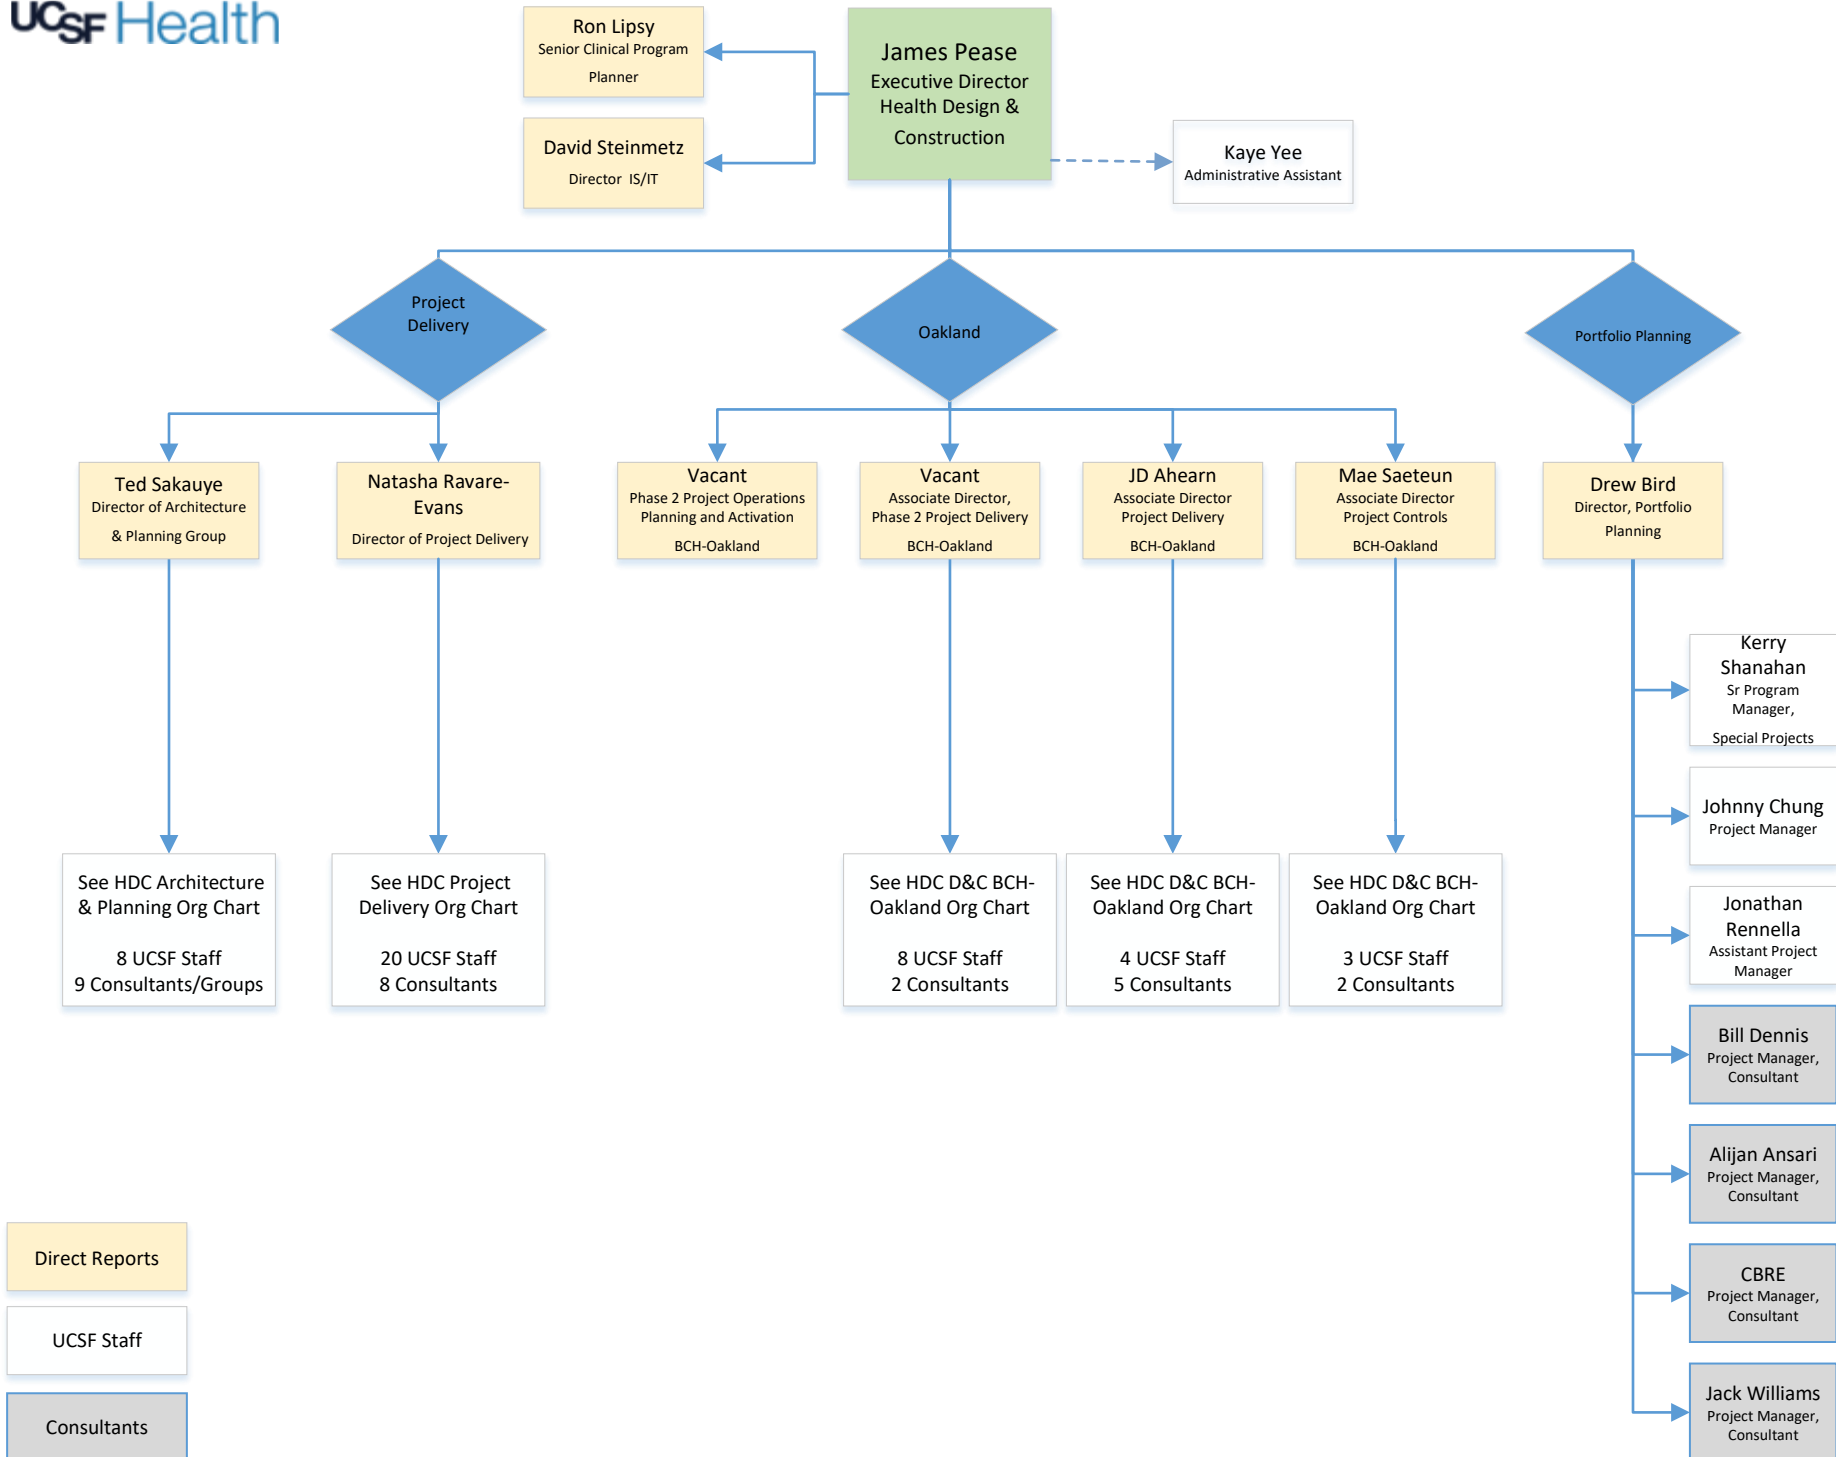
UCSF Health

Ron Lipsy
Senior Clinical Program Planner

David Steinmetz
Director IS/IT

James Pease
Executive Director Health Design & Construction

Kaye Yee
Administrative Assistant

Project Delivery

Oakland

Portfolio Planning

Ted Sakauye
Director of Architecture & Planning Group

Natasha Ravare-Evans
Director of Project Delivery

Vacant
Phase 2 Project Operations Planning and Activation
BCH-Oakland

Vacant
Associate Director, Phase 2 Project Delivery
BCH-Oakland

JD Ahearn
Associate Director Project Delivery
BCH-Oakland

Mae Saeteun
Associate Director Project Controls
BCH-Oakland

Drew Bird
Director, Portfolio Planning

Kerry Shanahan
Sr Program Manager,
Special Projects

Johnny Chung
Project Manager

Jonathan Rennella
Assistant Project Manager

Bill Dennis
Project Manager, Consultant

Alijan Ansari
Project Manager, Consultant

CBRE
Project Manager, Consultant

Jack Williams
Project Manager, Consultant

See HDC Architecture & Planning Org Chart

8 UCSF Staff
9 Consultants/Groups

See HDC Project Delivery Org Chart

20 UCSF Staff
8 Consultants

See HDC D&C BCH-Oakland Org Chart

8 UCSF Staff
2 Consultants

See HDC D&C BCH-Oakland Org Chart

4 UCSF Staff
5 Consultants

See HDC D&C BCH-Oakland Org Chart

3 UCSF Staff
2 Consultants

Direct Reports

UCSF Staff

Consultants